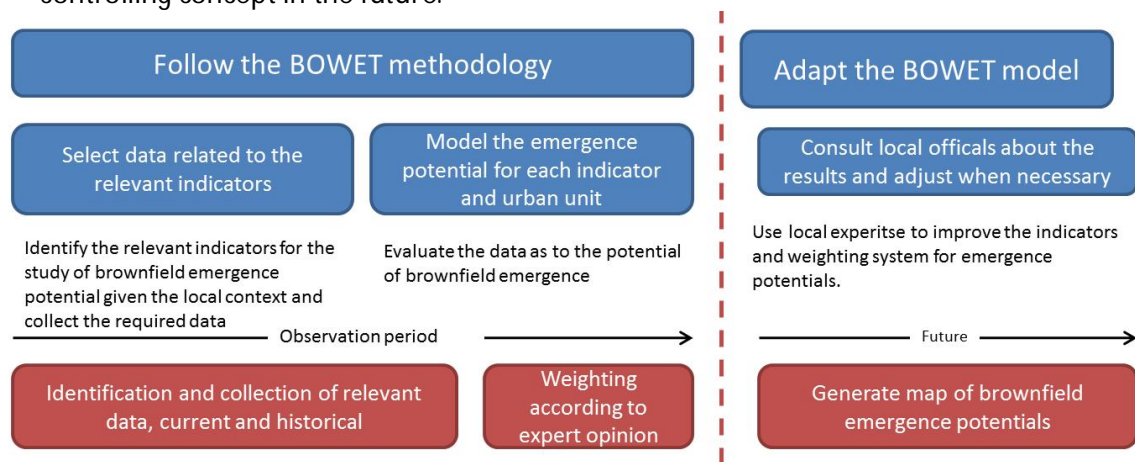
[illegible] controlling concept in the future.

Follow the BOWET methodology

Select data related to the relevant indicators

Model the emergence potential for each indicator and urban unit

Identify the relevant indicators for the study of brownfield emergence potential given the local context and collect the required data

Evaluate the data as to the potential of brownfield emergence

Observation period

Identification and collection of relevant data, current and historical

Weighting according to expert opinion

Adapt the BOWET model

Consult local offficals about the results and adjust when necessary

Use local experitse to improve the indicators and weighting system for emergence potentials.

Future

Generate map of brownfield emergence potentials